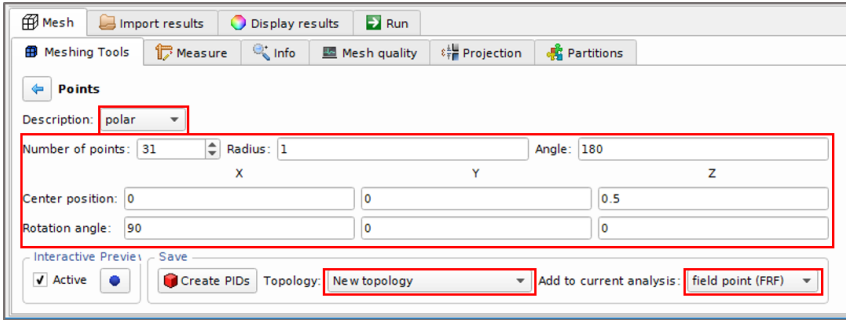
Mesh | Import results | Display results | Run

Meshing Tools | Measure | Info | Mesh quality | Projection | Partitions

Points

Description: polar

Number of points: 31 Radius: 1 Angle: 180

X Y Z

Center position: 0 0 0.5

Rotation angle: 90 0 0

Interactive Previe
Active

Save
Create PIDs Topology: New topology Add to current analysis: field point (FRF)